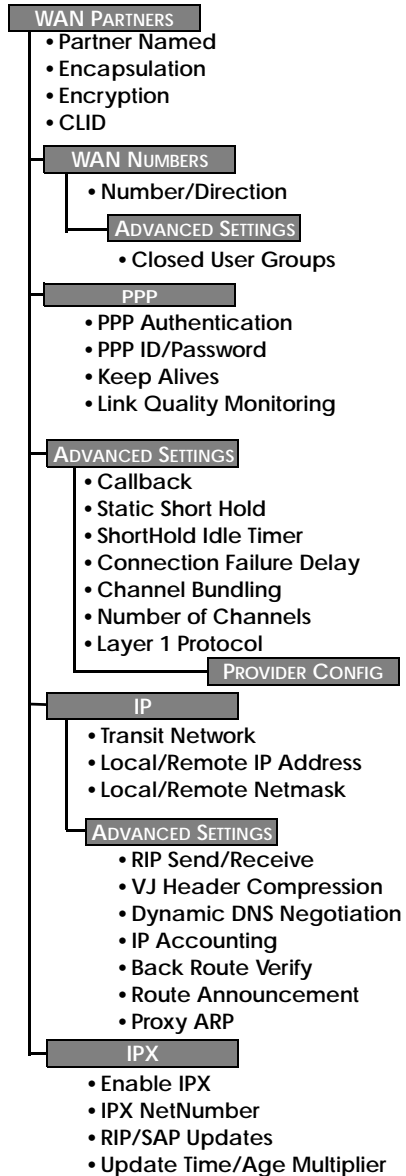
WAN PARTNERS
• Partner Named
• Encapsulation
• Encryption
• CLID

WAN NUMBERS
• Number/Direction

ADVANCED SETTINGS
• Closed User Groups

PPP
• PPP Authentication
• PPP ID/Password
• Keep Alives
• Link Quality Monitoring

ADVANCED SETTINGS
• Callback
• Static Short Hold
• ShortHold Idle Timer
• Connection Failure Delay
• Channel Bundling
• Number of Channels
• Layer 1 Protocol

PROVIDER CONFIG

IP
• Transit Network
• Local/Remote IP Address
• Local/Remote Netmask

ADVANCED SETTINGS
• RIP Send/Receive
• VJ Header Compression
• Dynamic DNS Negotiation
• IP Accounting
• Back Route Verify
• Route Announcement
• Proxy ARP

IPX
• Enable IPX
• IPX NetNumber
• RIP/SAP Updates
• Update Time/Age Multiplier